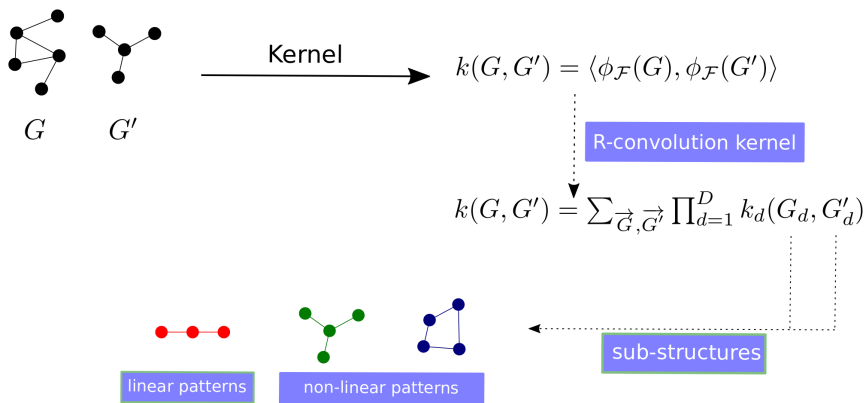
$G$ $G'$

Kernel

$k(G, G') = \langle \phi_{\mathcal{F}}(G), \phi_{\mathcal{F}}(G') \rangle$

R-convolution kernel

$k(G, G') = \sum_{\overrightarrow{G}, \overrightarrow{G'}} \prod_{d=1}^{D} k_d(G_d, G'_d)$

sub-structures

linear patterns

non-linear patterns